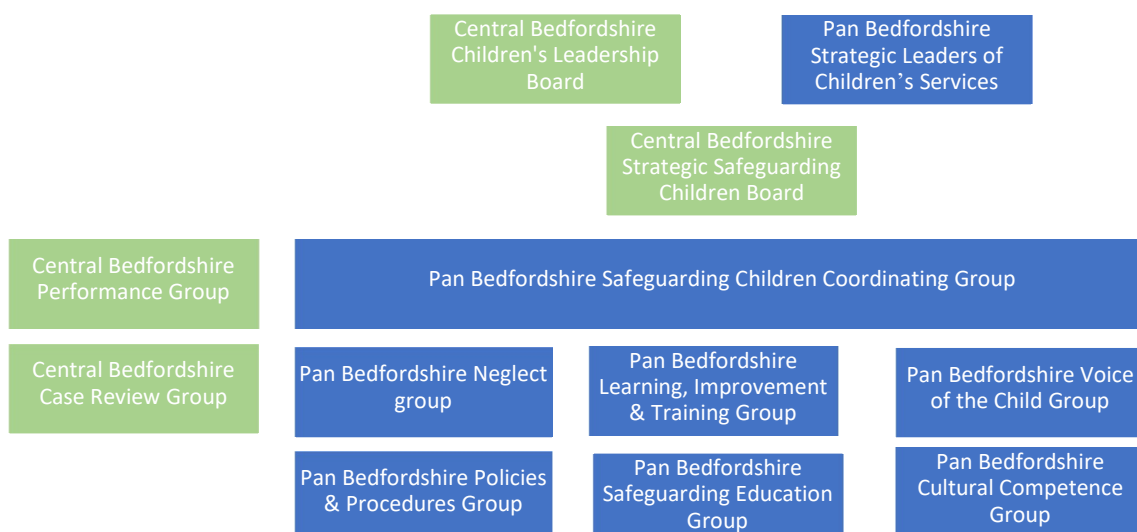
Central Bedfordshire Children's Leadership Board

Pan Bedfordshire Strategic Leaders of Children’s Services

Central Bedfordshire Strategic Safeguarding Children Board

Central Bedfordshire Performance Group

Pan Bedfordshire Safeguarding Children Coordinating Group

Central Bedfordshire Case Review Group

Pan Bedfordshire Neglect group

Pan Bedfordshire Learning, Improvement & Training Group

Pan Bedfordshire Voice of the Child Group

Pan Bedfordshire Policies & Procedures Group

Pan Bedfordshire Safeguarding Education Group

Pan Bedfordshire Cultural Competence Group